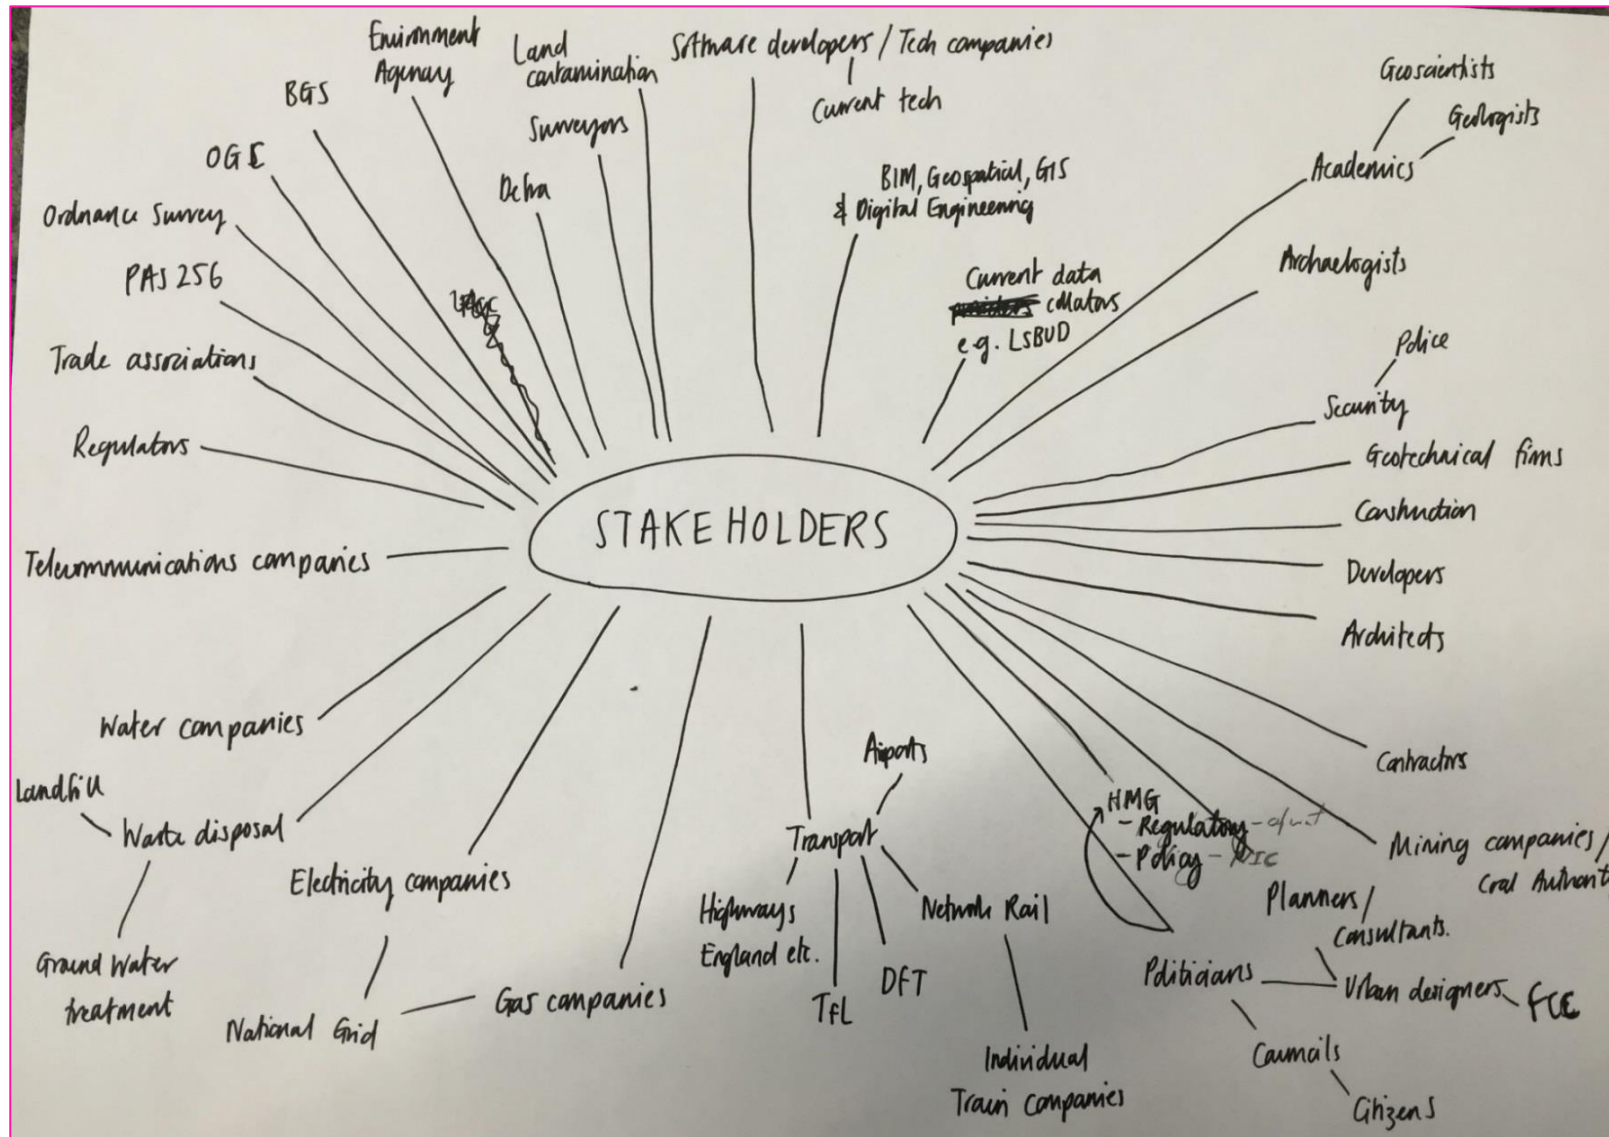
STAKEHOLDERS

Environment Agency
Land contamination
Software developers / Tech companies
Current tech
BGS
Surveyors
OGE
Defra
BIM, Geospatial, GIS & Digital Engineering
Ordnance Survey
PAS 256
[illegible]
Current data providers collators e.g. LSBUD
Trade associations
Regulators
Telecommunications companies
Geoscientists
Geologists
Academics
Archaeologists
Police
Security
Geotechnical firms
Construction
Developers
Architects
Contractors
Mining companies / Coal Authorit
Water companies
Landfill
Waste disposal
Ground Water treatment
Electricity companies
National Grid
Gas companies
Airports
Transport
Highways England etc.
TfL
DFT
Network Rail
Individual Train companies
HMG
- Regulatory - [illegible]
- Policy - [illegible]
Planners / consultants.
Politicians
Urban designers
FCC
Councils
Citizens